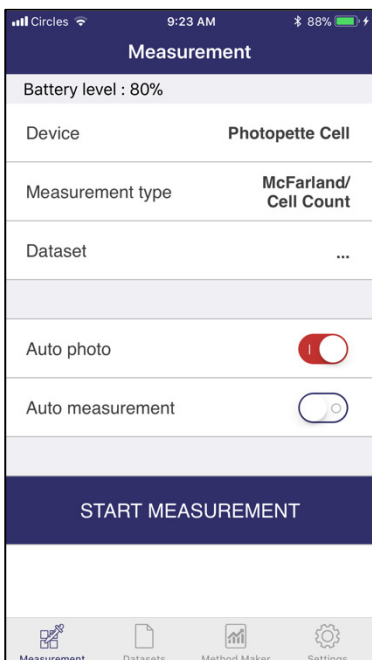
Circles 9:23 AM 88%

Measurement

Battery level : 80%

Device Photopette Cell

Measurement type McFarland/ Cell Count

Dataset ...

Auto photo

Auto measurement

START MEASUREMENT

Measurement Datasets Method Maker Settings